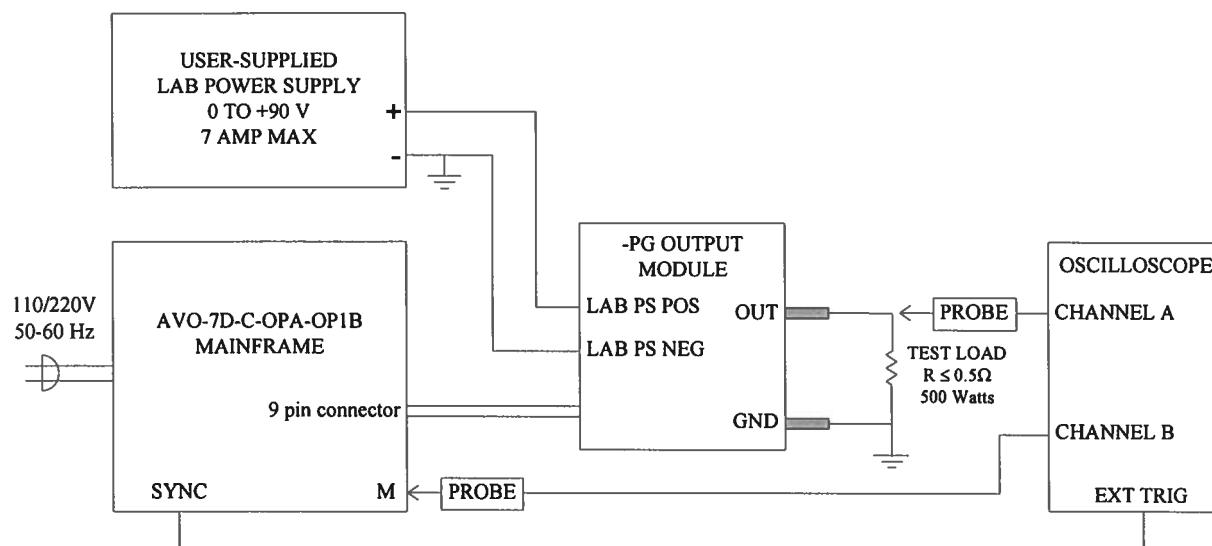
USER-SUPPLIED
LAB POWER SUPPLY
0 TO +90 V
7 AMP MAX

+

-

110/220V
50-60 Hz

AVO-7D-C-OPA-OP1B
MAINFRAME

9 pin connector

SYNC

M

PROBE

-PG OUTPUT
MODULE

LAB PS POS

LAB PS NEG

OUT

GND

TEST LOAD
R $\leq 0.5\Omega$
500 Watts

PROBE

OSCILLOSCOPE

CHANNEL A

CHANNEL B

EXT TRIG